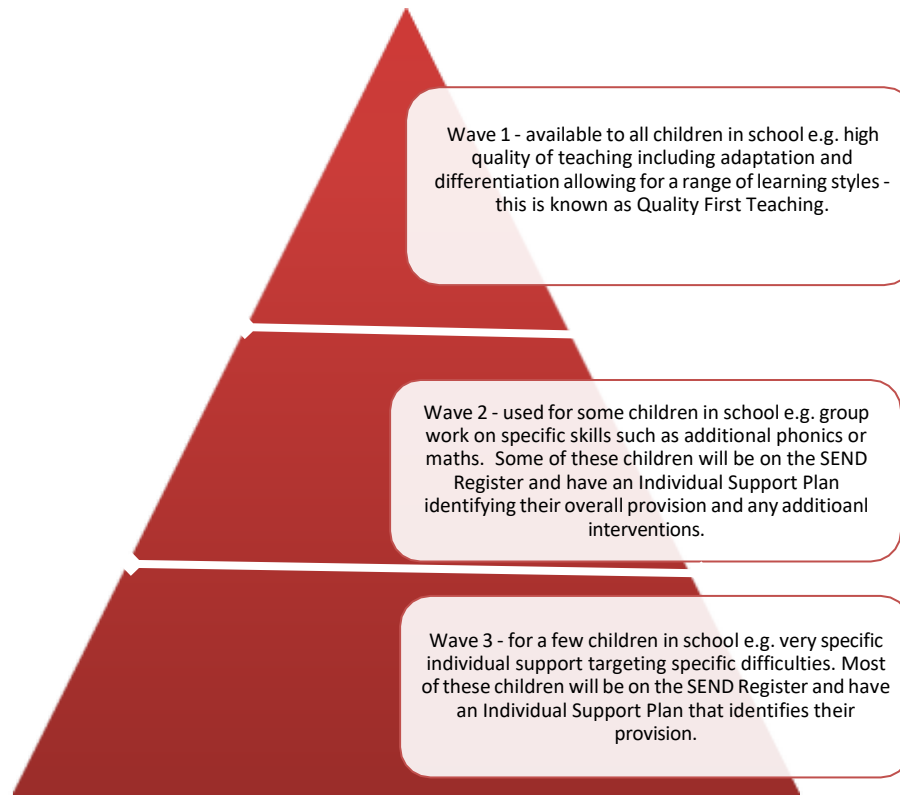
Wave 1 - available to all children in school e.g. high quality of teaching including adaptation and differentiation allowing for a range of learning styles - this is known as Quality First Teaching.

Wave 2 - used for some children in school e.g. group work on specific skills such as additional phonics or maths. Some of these children will be on the SEND Register and have an Individual Support Plan identifying their overall provision and any additioanl interventions.

Wave 3 - for a few children in school e.g. very specific individual support targeting specific difficulties. Most of these children will be on the SEND Register and have an Individual Support Plan that identifies their provision.